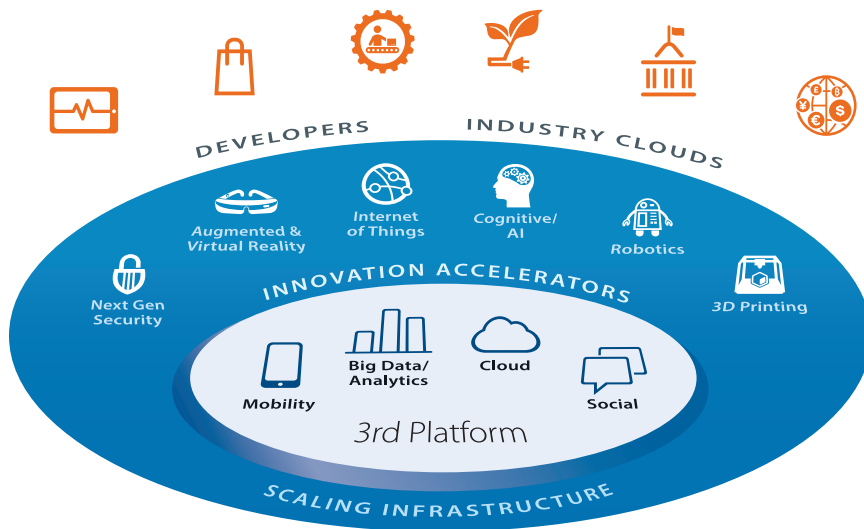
DEVELOPERS

INDUSTRY CLOUDS

Augmented & Virtual Reality

Internet of Things

Cognitive/ AI

Robotics

Next Gen Security

3D Printing

INNOVATION ACCELERATORS

Mobility

Big Data/ Analytics

Cloud

Social

3rd Platform

SCALING INFRASTRUCTURE